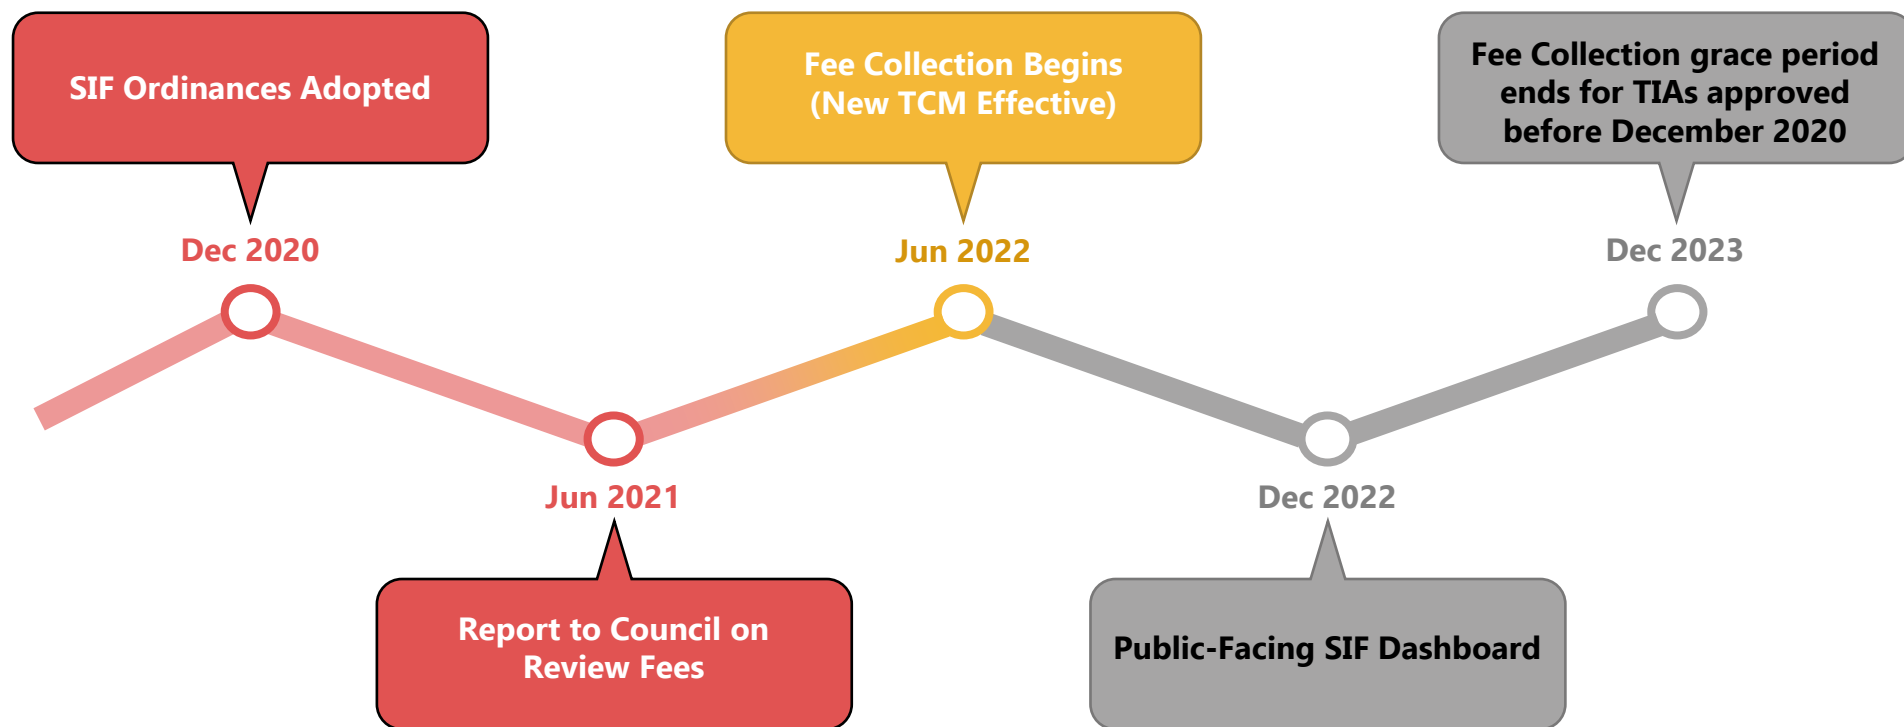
SIF Ordinances Adopted

Dec 2020

Jun 2021

Report to Council on Review Fees

Fee Collection Begins (New TCM Effective)

Jun 2022

Dec 2022

Public-Facing SIF Dashboard

Fee Collection grace period ends for TIAs approved before December 2020

Dec 2023